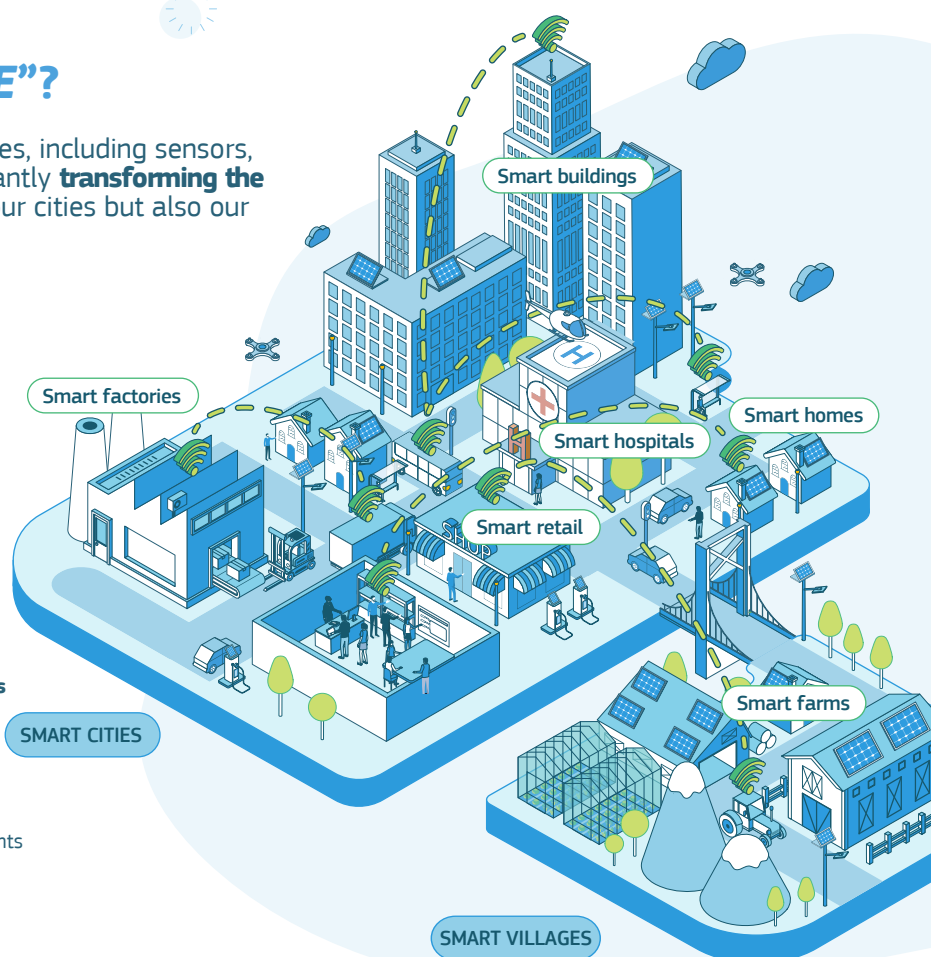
E"?

es, including sensors, antly **transforming the** ur cities but also our

Smart buildings

Smart factories

Smart homes

Smart hospitals

Smart retail

SHOP

s

SMART CITIES

Smart farms

nts

SMART VILLAGES